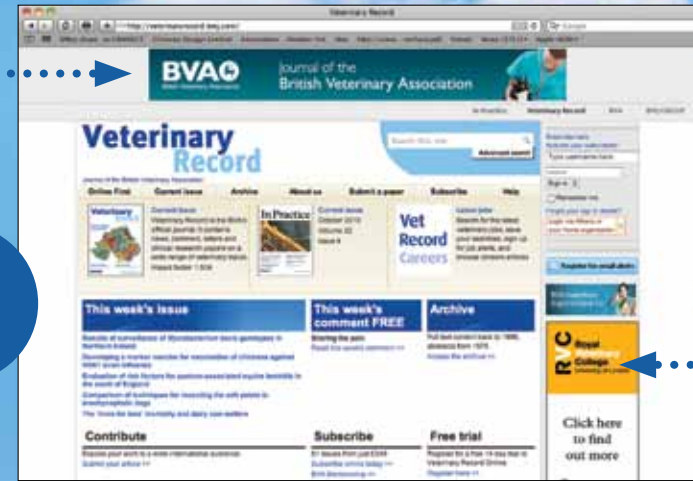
Veterinary Record

http://veterinaryrecord.bmj.com/

BVA
Journal of the British Veterinary Association

Veterinary Record

Search this site
Advanced search

Online First | Current issue | Archive | About us | Submit a paper | Subscribe | Help

Veterinary Record
Current issue

In Practice
Current issue

Vet Record Careers

This week's issue

This week's comment FREE

Archive

Contribute

Subscribe

Free trial

Register for email alerts

RVC
Royal Veterinary College

Click here to find out more